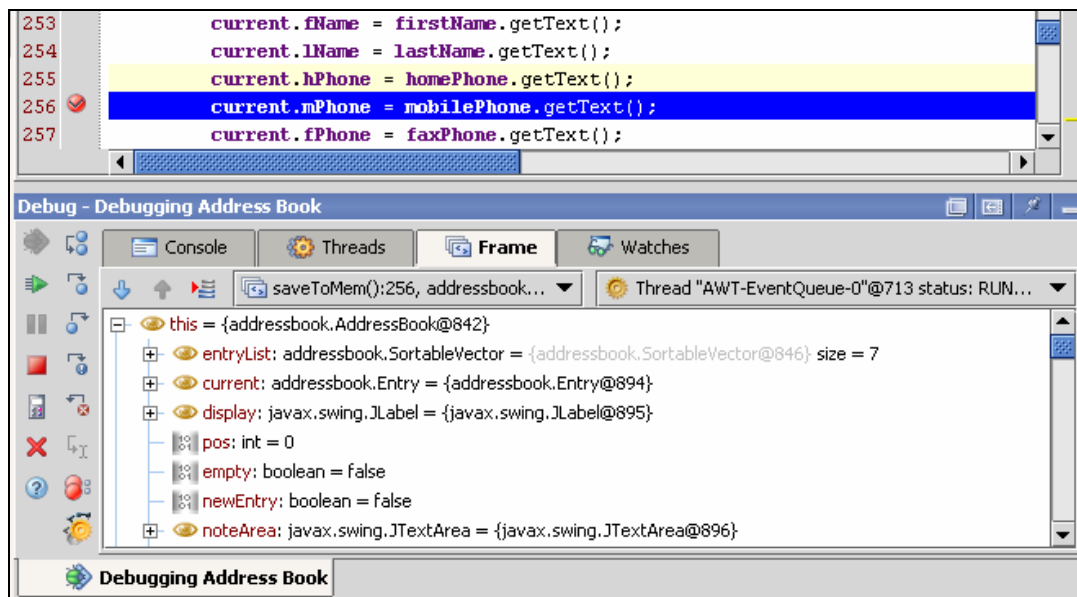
253 current.fName = firstName.getText();
254 current.lName = lastName.getText();
255 current.hPhone = homePhone.getText();
256 current.mPhone = mobilePhone.getText();
257 current.fPhone = faxPhone.getText();

Debug - Debugging Address Book

Console | Threads | Frame | Watches

saveToMem():256, addressbook...
Thread "AWT-EventQueue-0"@713 status: RUN...

this = {addressbook.AddressBook@842}
entryList: addressbook.SortableVector = {addressbook.SortableVector@846} size = 7
current: addressbook.Entry = {addressbook.Entry@894}
display: javax.swing.JLabel = {javax.swing.JLabel@895}
pos: int = 0
empty: boolean = false
newEntry: boolean = false
noteArea: javax.swing.JTextArea = {javax.swing.JTextArea@896}

Debugging Address Book